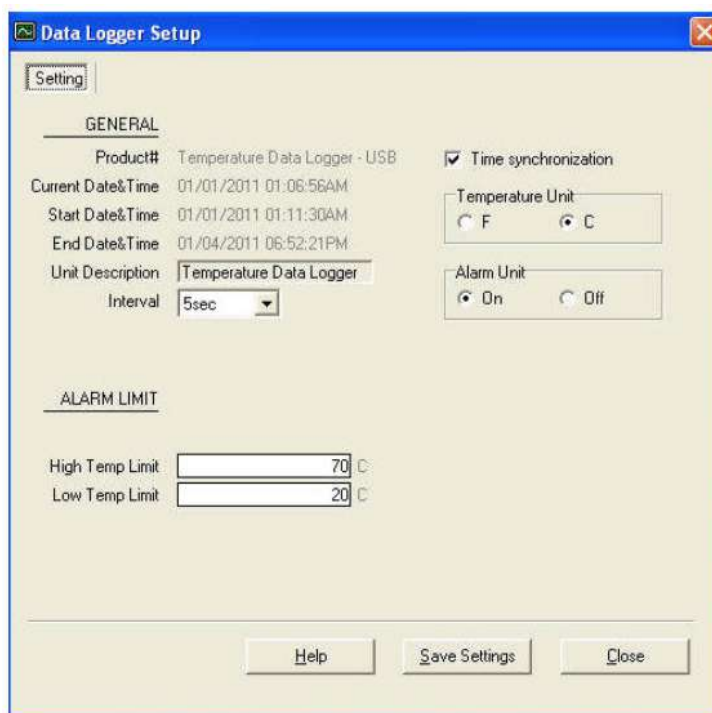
Data Logger Setup

Setting

GENERAL

Product# Temperature Data Logger - USB

Current Date&Time 01/01/2011 01:06:56AM

Start Date&Time 01/01/2011 01:11:30AM

End Date&Time 01/04/2011 06:52:21PM

Unit Description Temperature Data Logger

Interval 5sec

Time synchronization

Temperature Unit
F C

Alarm Unit
On Off

ALARM LIMIT

High Temp Limit 70 C

Low Temp Limit 20 C

Help Save Settings Close